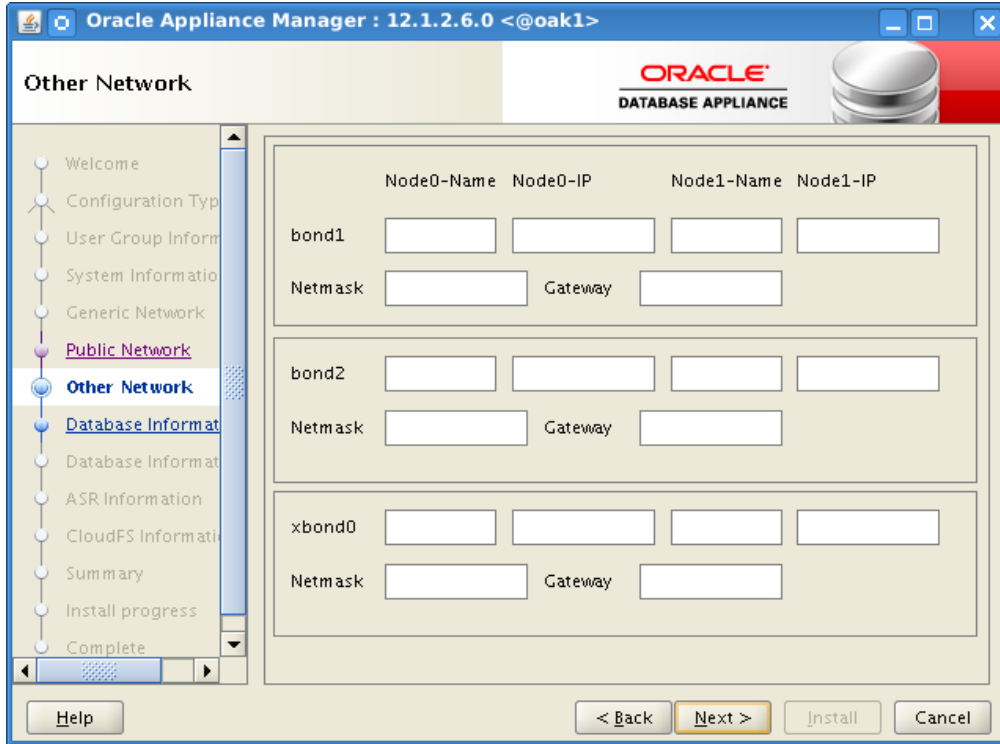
Oracle Appliance Manager : 12.1.2.6.0 <@oak1>

Other Network

ORACLE
DATABASE APPLIANCE

Welcome
Configuration Typ
User Group Inform
System Informatio
Generic Network
Public Network
Other Network
Database Informat
Database Informat
ASR Information
CloudFS Informati
Summary
Install progress
Complete

Node0-Name Node0-IP Node1-Name Node1-IP
bond1
Netmask Gateway

bond2
Netmask Gateway

xbond0
Netmask Gateway

Help
< Back
Next >
Install
Cancel